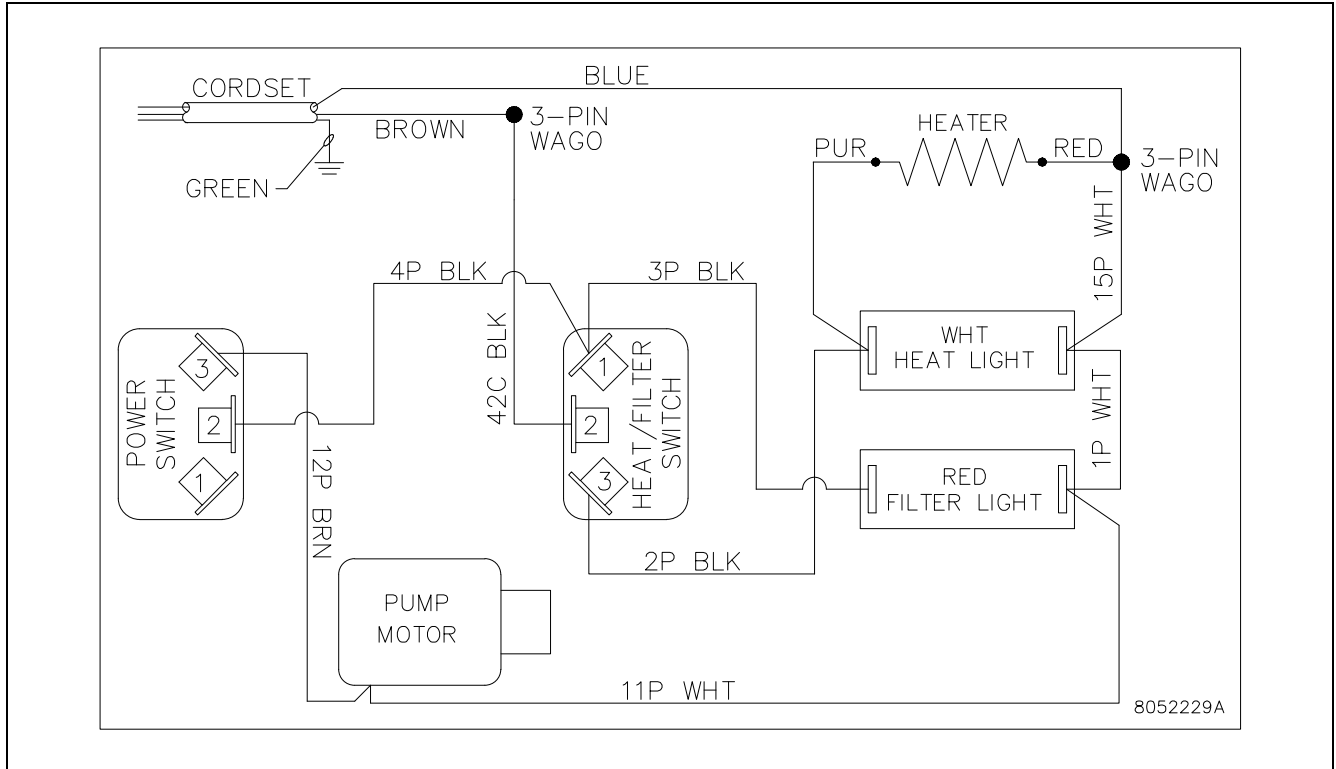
CORDSET
BLUE
BROWN
3–PIN WAGO
GREEN
HEATER
PUR
RED
3–PIN WAGO
15P WHT
4P BLK
3P BLK
42C BLK
POWER SWITCH
3
2
1
HEAT/FILTER SWITCH
1
2
3
WHT HEAT LIGHT
1P WHT
RED FILTER LIGHT
12P BRN
2P BLK
PUMP MOTOR
11P WHT
8052229A